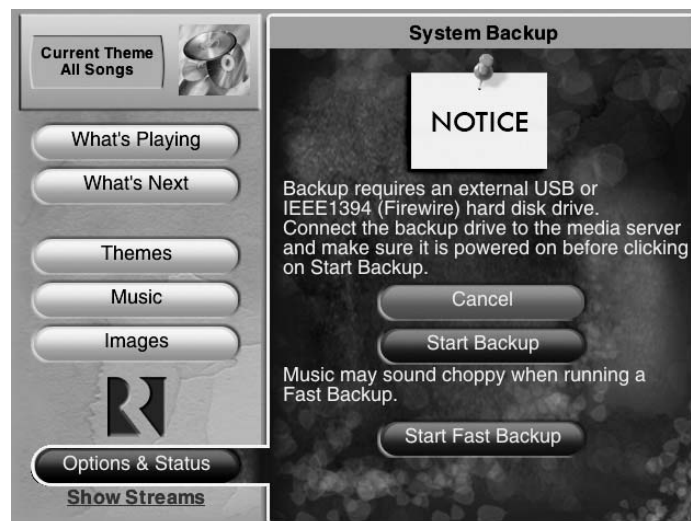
Current Theme
All Songs

What's Playing

What's Next

Themes

Music

Images

Options & Status

Show Streams

System Backup

NOTICE

Backup requires an external USB or IEEE1394 (Firewire) hard disk drive. Connect the backup drive to the media server and make sure it is powered on before clicking on Start Backup.

Cancel

Start Backup

Music may sound choppy when running a Fast Backup.

Start Fast Backup